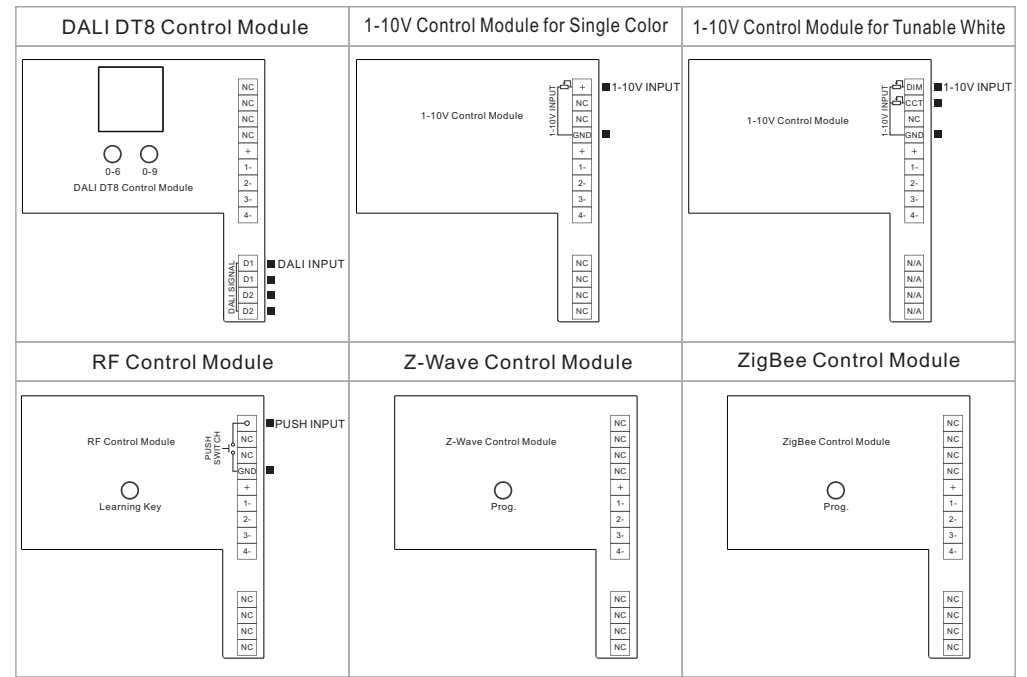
| DALI DT8 Control Module | 1-10V Control Module for Single Color | 1-10V Control Module for Tunable White |
|---|---|---|
| NC NC NC NC + 1- 2- 3- 4- 0-6 0-9 DALI DT8 Control Module DALI SIGNAL D1 D1 D2 D2 DALI INPUT | 1-10V Control Module 1-10V INPUT + NC GND + 1- 2- 3- 4- NC NC NC NC 1-10V INPUT | 1-10V Control Module 1-10V INPUT DIM CCT NC GND + 1- 2- 3- 4- N/A N/A N/A N/A 1-10V INPUT |
| RF Control Module | Z-Wave Control Module | ZigBee Control Module |
| RF Control Module Learning Key PUSH SWITCH NC NC GND + 1- 2- 3- 4- NC NC NC NC PUSH INPUT | Z-Wave Control Module Prog. NC NC NC NC + 1- 2- 3- 4- NC NC NC NC | ZigBee Control Module Prog. NC NC NC NC + 1- 2- 3- 4- NC NC NC NC |